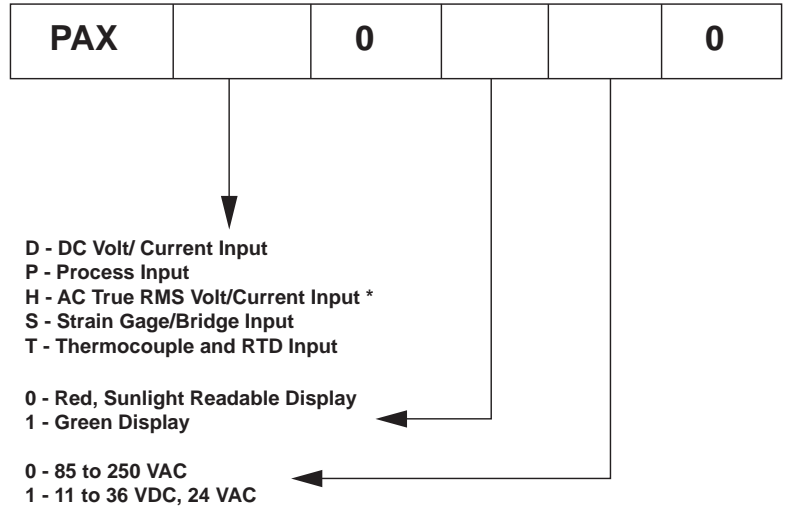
| PAX |  | 0 |  |  | 0 |
|---|---|---|---|---|---|

D - DC Volt/ Current Input
P - Process Input
H - AC True RMS Volt/Current Input *
S - Strain Gage/Bridge Input
T - Thermocouple and RTD Input

0 - Red, Sunlight Readable Display
1 - Green Display

0 - 85 to 250 VAC
1 - 11 to 36 VDC, 24 VAC